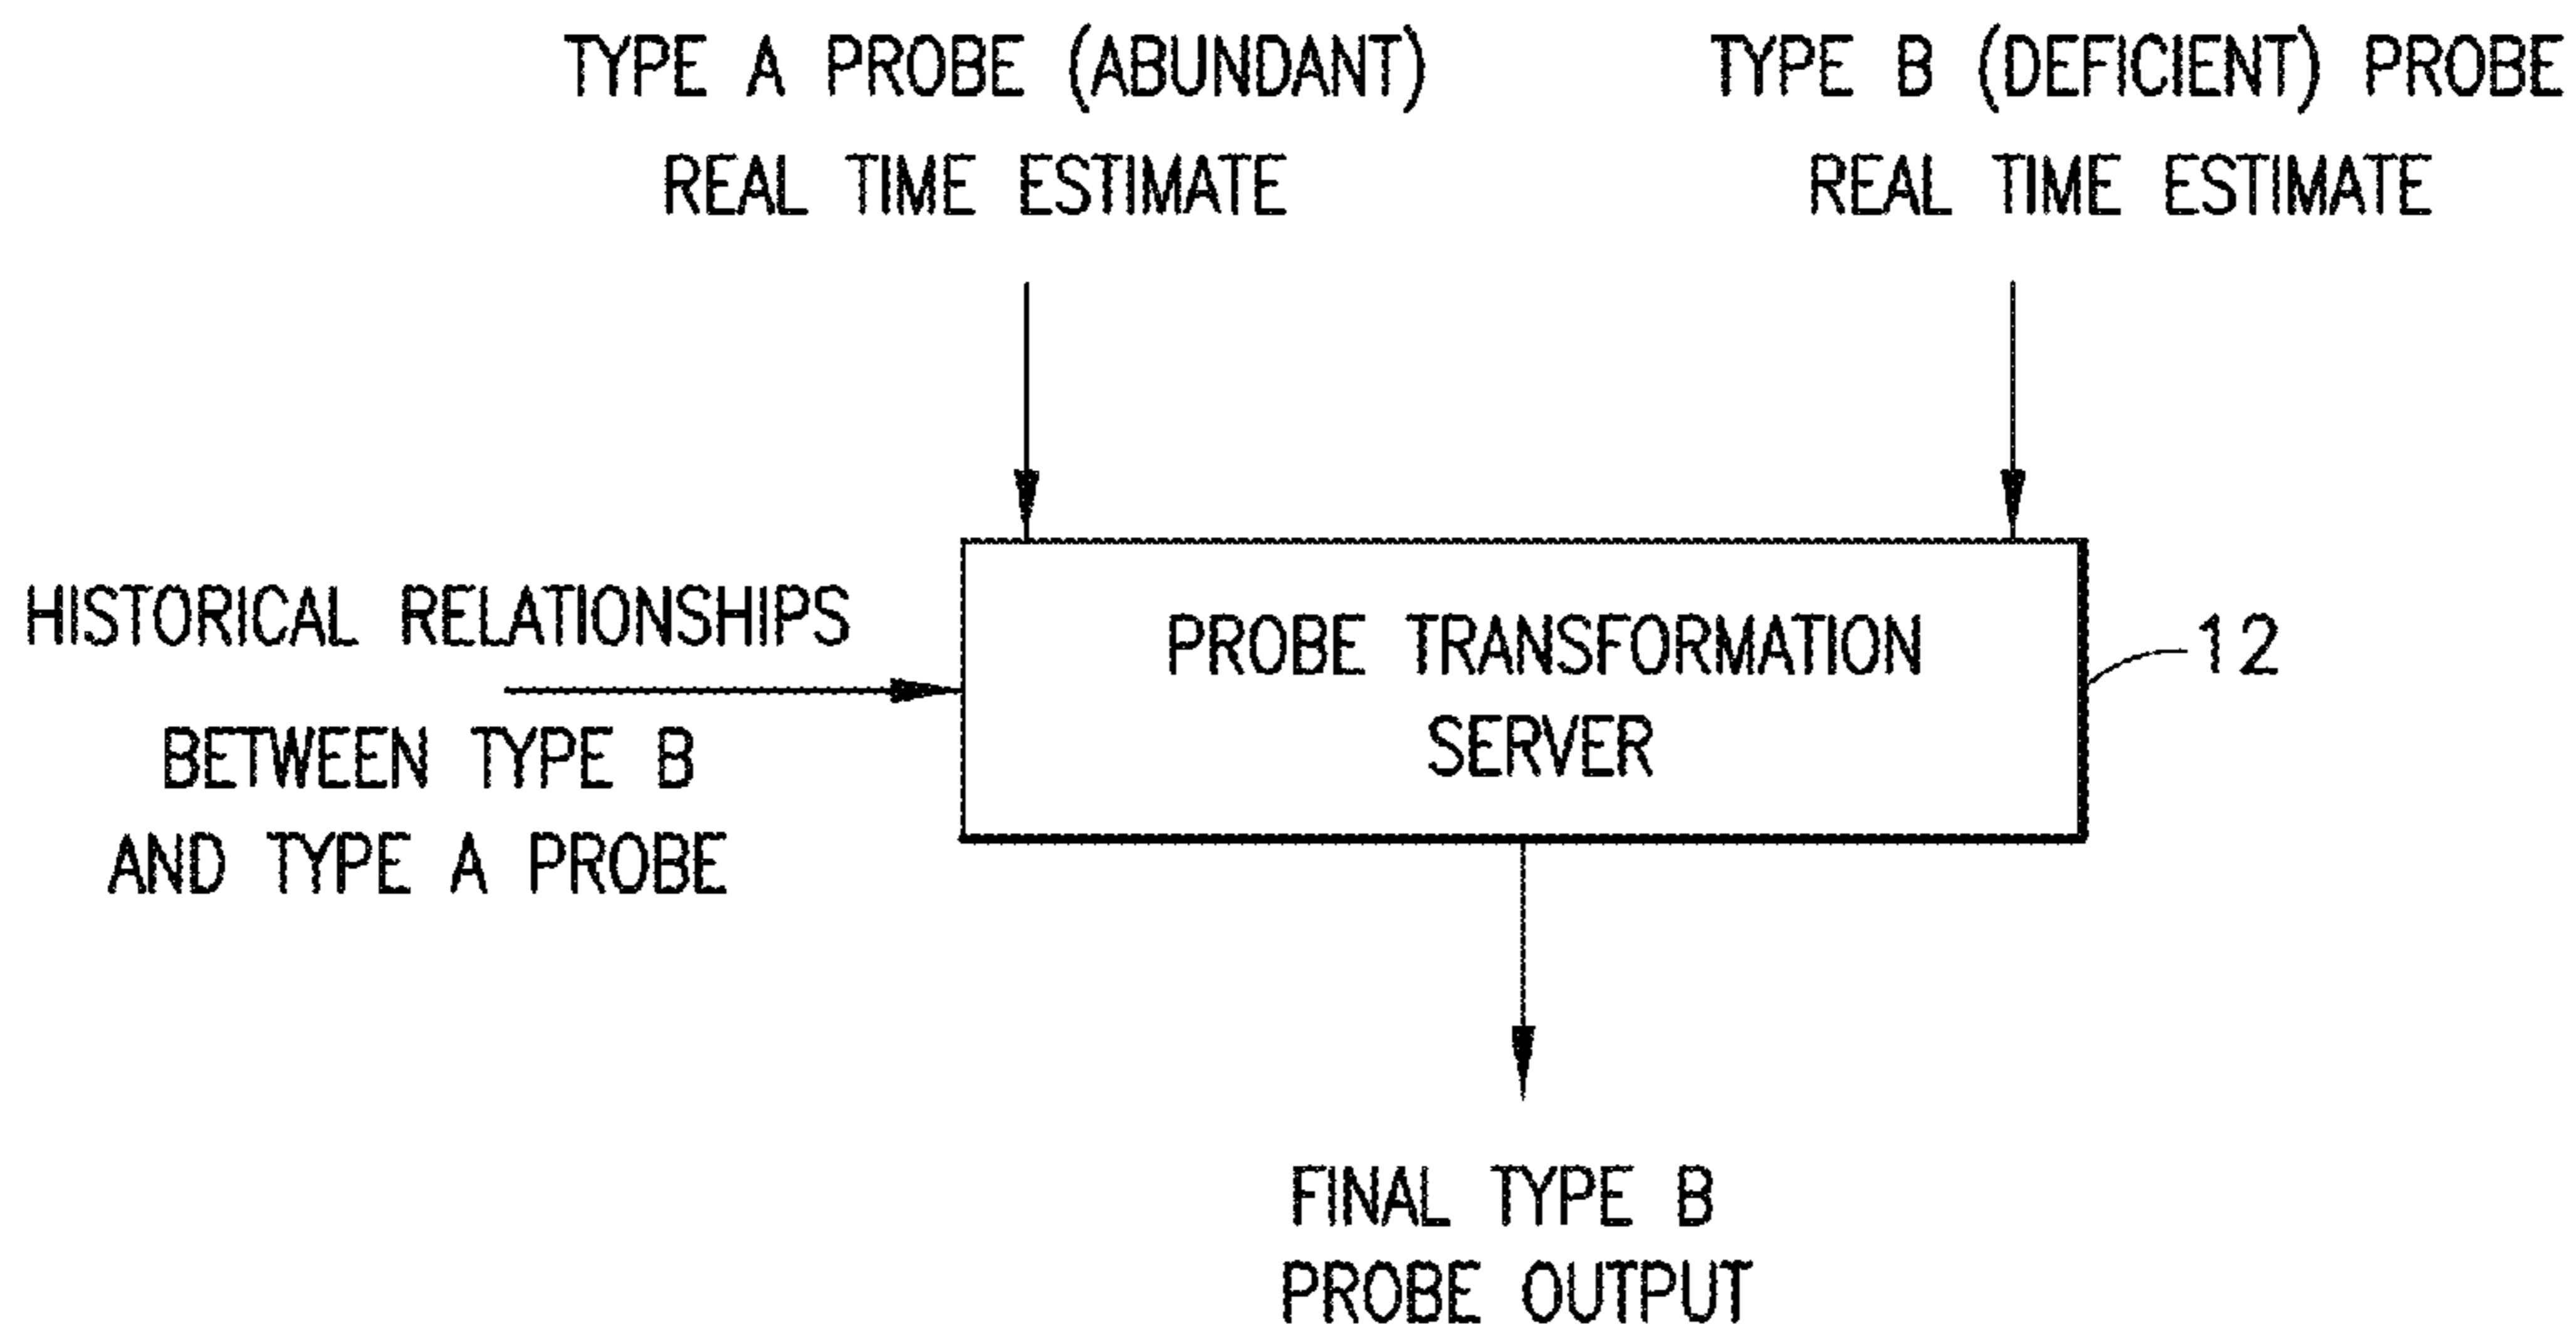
TYPE A PROBE (ABUNDANT)
REAL TIME ESTIMATE

TYPE B (DEFICIENT) PROBE
REAL TIME ESTIMATE

HISTORICAL RELATIONSHIPS
BETWEEN TYPE B
AND TYPE A PROBE

PROBE TRANSFORMATION
SERVER

12

FINAL TYPE B
PROBE OUTPUT